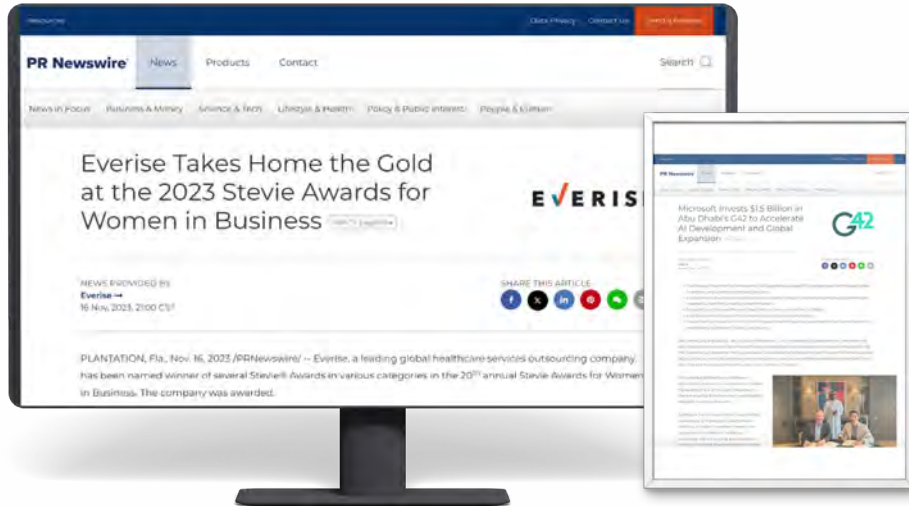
Resources

Data Privacy Contact Us Send a Release

PR Newswire News Products Contact Search

News in Focus Business & Money Science & Tech Lifestyle & Health Policy & Public Interest People & Culture

Everise Takes Home the Gold at the 2023 Stevie Awards for Women in Business

EVERIS

NEWS PROVIDED BY
Everise →
16 Nov, 2023, 21:00 CST

SHARE THIS ARTICLE

PLANTATION, Fla., Nov. 16, 2023 /PRNewswire/ -- Everise, a leading global healthcare services outsourcing company, has been named winner of several Stevie® Awards in various categories in the 20th annual Stevie Awards for Women in Business. The company was awarded

PR Newswire

Microsoft Invests $1.5 Billion in Abu Dhabi's G42 to Accelerate AI Development and Global Expansion

G42